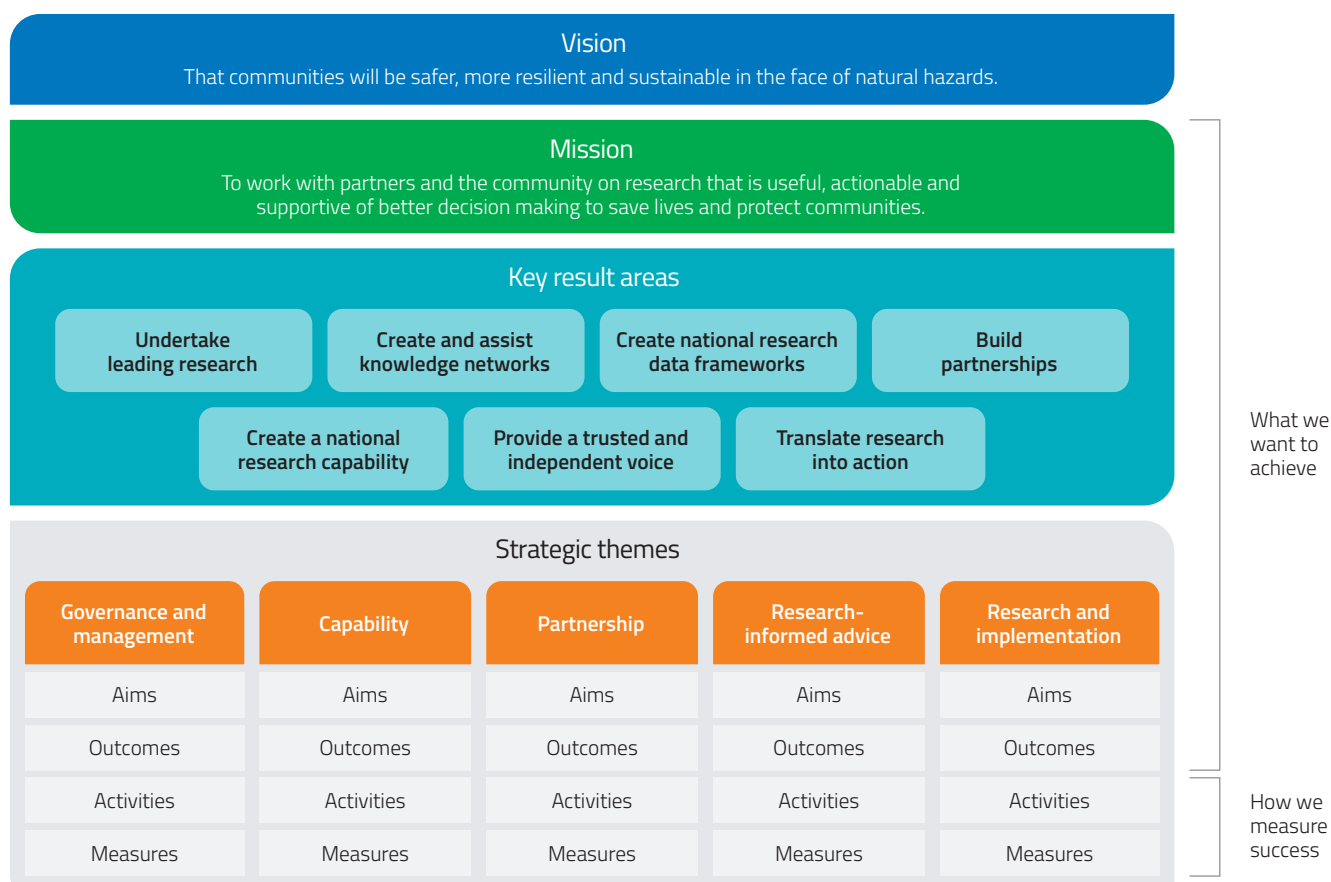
Vision
That communities will be safer, more resilient and sustainable in the face of natural hazards.

Mission
To work with partners and the community on research that is useful, actionable and supportive of better decision making to save lives and protect communities.

Key result areas

Undertake leading research

Create and assist knowledge networks

Create national research data frameworks

Build partnerships

Create a national research capability

Provide a trusted and independent voice

Translate research into action

What we want to achieve

Strategic themes

| Governance and management | Capability | Partnership | Research-informed advice | Research and implementation |
|---|---|---|---|---|
| Aims | Aims | Aims | Aims | Aims |
| Outcomes | Outcomes | Outcomes | Outcomes | Outcomes |
| Activities | Activities | Activities | Activities | Activities |
| Measures | Measures | Measures | Measures | Measures |

How we measure success